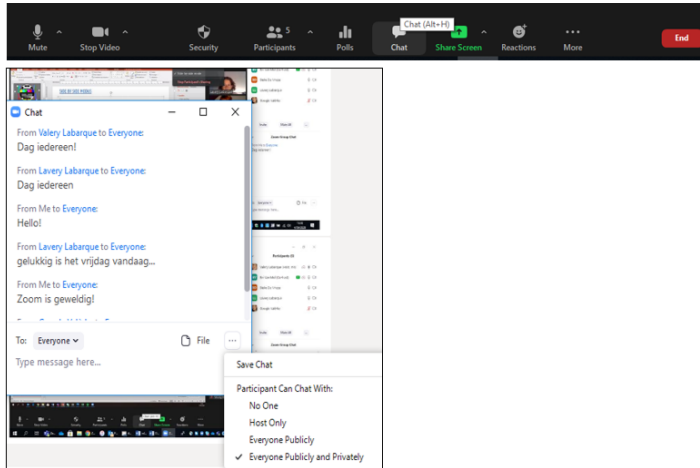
Mute
Stop Video
Security
5
Participants
Polls
Chat
Chat (Alt+H)
Share Screen
Reactions
More
End

Chat

From Valery Labarque to Everyone:
Dag iedereen!

From Lavery Labarque to Everyone:
Dag iedereen

From Me to Everyone:
Hello!

From Lavery Labarque to Everyone:
gelukkig is het vrijdag vandaag...

From Me to Everyone:
Zoom is geweldig!

To: Everyone
File
...
Type message here...

Save Chat
Participant Can Chat With:
No One
Host Only
Everyone Publicly
✔ Everyone Publicly and Privately